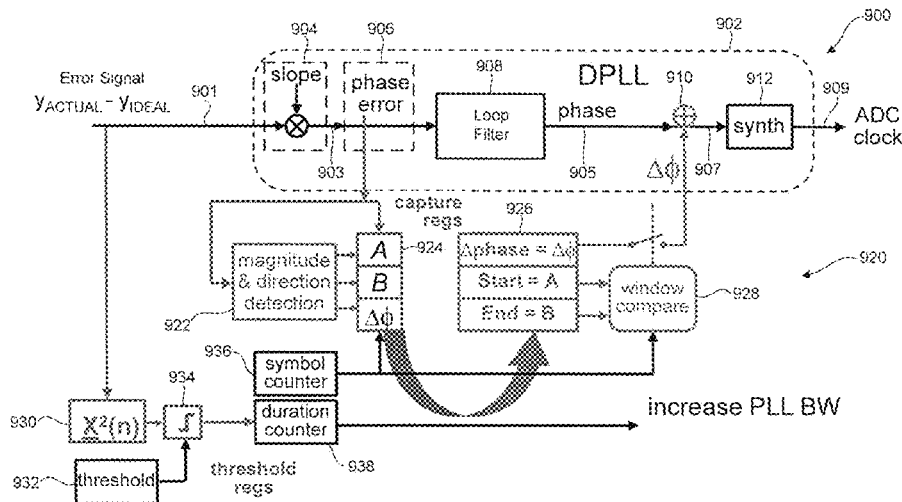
900
904
906
902
Error Signal
$Y_{ACTUAL} - Y_{IDEAL}$
901
slope
phase error
908
DPLL
910
912
909
Loop Filter
phase
synth
ADC clock
903
905
$\Delta\phi$
907
capture regs
926
920
magnitude & direction detection
A
924
B
$\Delta\phi$
Δphase = Δφ
Start = A
End = B
window compare
928
922
936
symbol counter
934
930
$X^2(n)$
duration counter
increase PLL BW
932
threshold
threshold regs
938